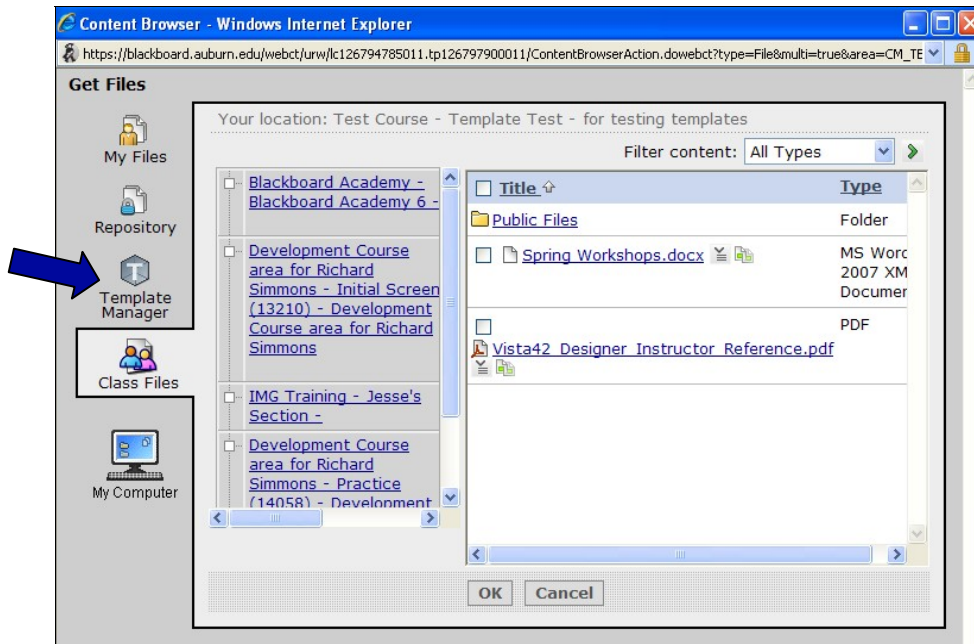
Content Browser - Windows Internet Explorer

https://blackboard.auburn.edu/webct/urw/lc126794785011.tp126797900011/ContentBrowserAction.dowebct?type=File&multi=true&area=CM_TE

Get Files

My Files

Repository

Template Manager

Class Files

My Computer

Your location: Test Course - Template Test - for testing templates

Filter content: All Types

Blackboard Academy - Blackboard Academy 6 -

Development Course area for Richard Simmons - Initial Screen (13210) - Development Course area for Richard Simmons

IMG Training - Jesse's Section -

Development Course area for Richard Simmons - Practice (14058) - Development

| Title | Type |
|---|---|
| Public Files | Folder |
| Spring Workshops.docx | MS Word 2007 XM Documer |
| Vista42_Designer_Instructor_Reference.pdf | PDF |

OK Cancel